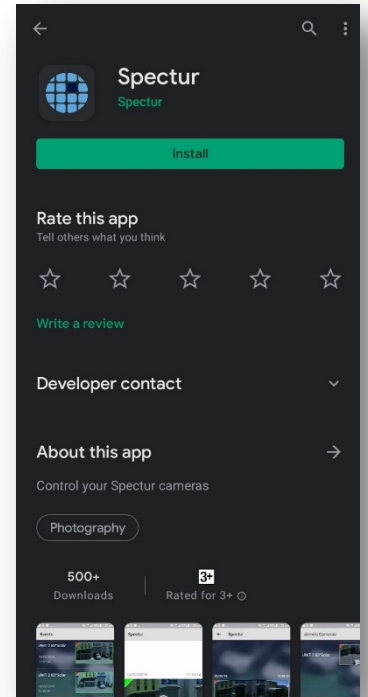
Spectur
Spectur

Install

Rate this app
Tell others what you think

Write a review

Developer contact

About this app

Control your Spectur cameras

Photography

500+
Downloads

3+
Rated for 3+

Events

Spectur

Spectur

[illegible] Cameras